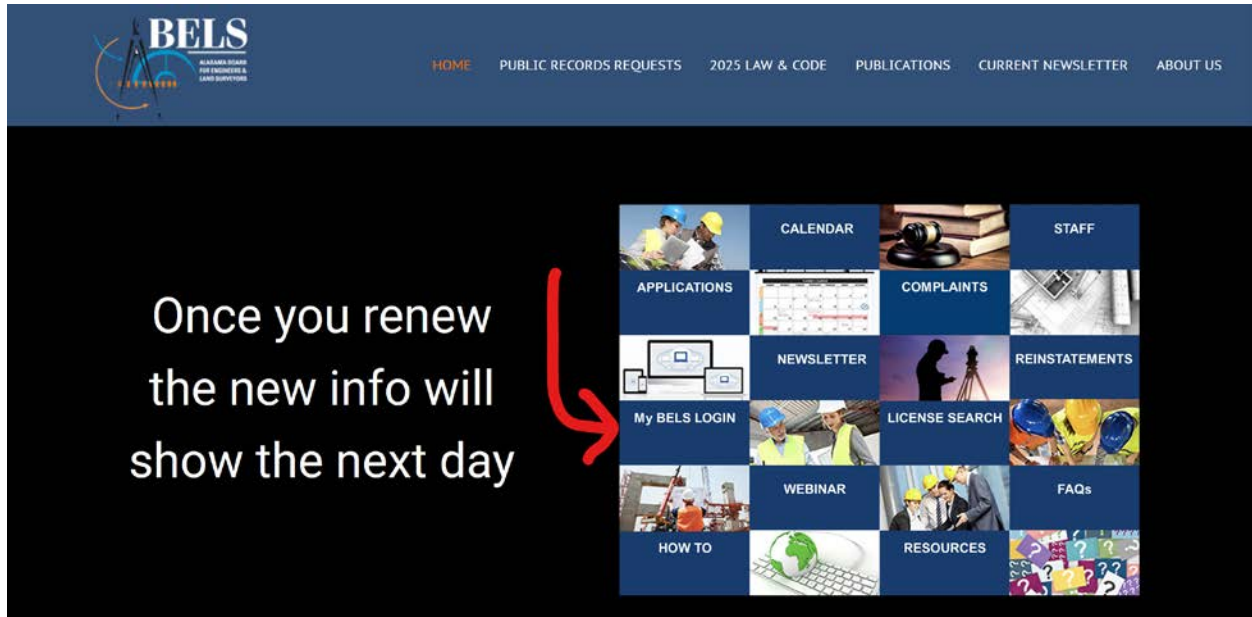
BELS
ALABAMA BOARD FOR ENGINEERS & LAND SURVEYORS

HOME PUBLIC RECORDS REQUESTS 2025 LAW & CODE PUBLICATIONS CURRENT NEWSLETTER ABOUT US

Once you renew the new info will show the next day

CALENDAR
STAFF
APPLICATIONS
COMPLAINTS
NEWSLETTER
REINSTATEMENTS
My BELS LOGIN
LICENSE SEARCH
WEBINAR
FAQs
HOW TO
RESOURCES